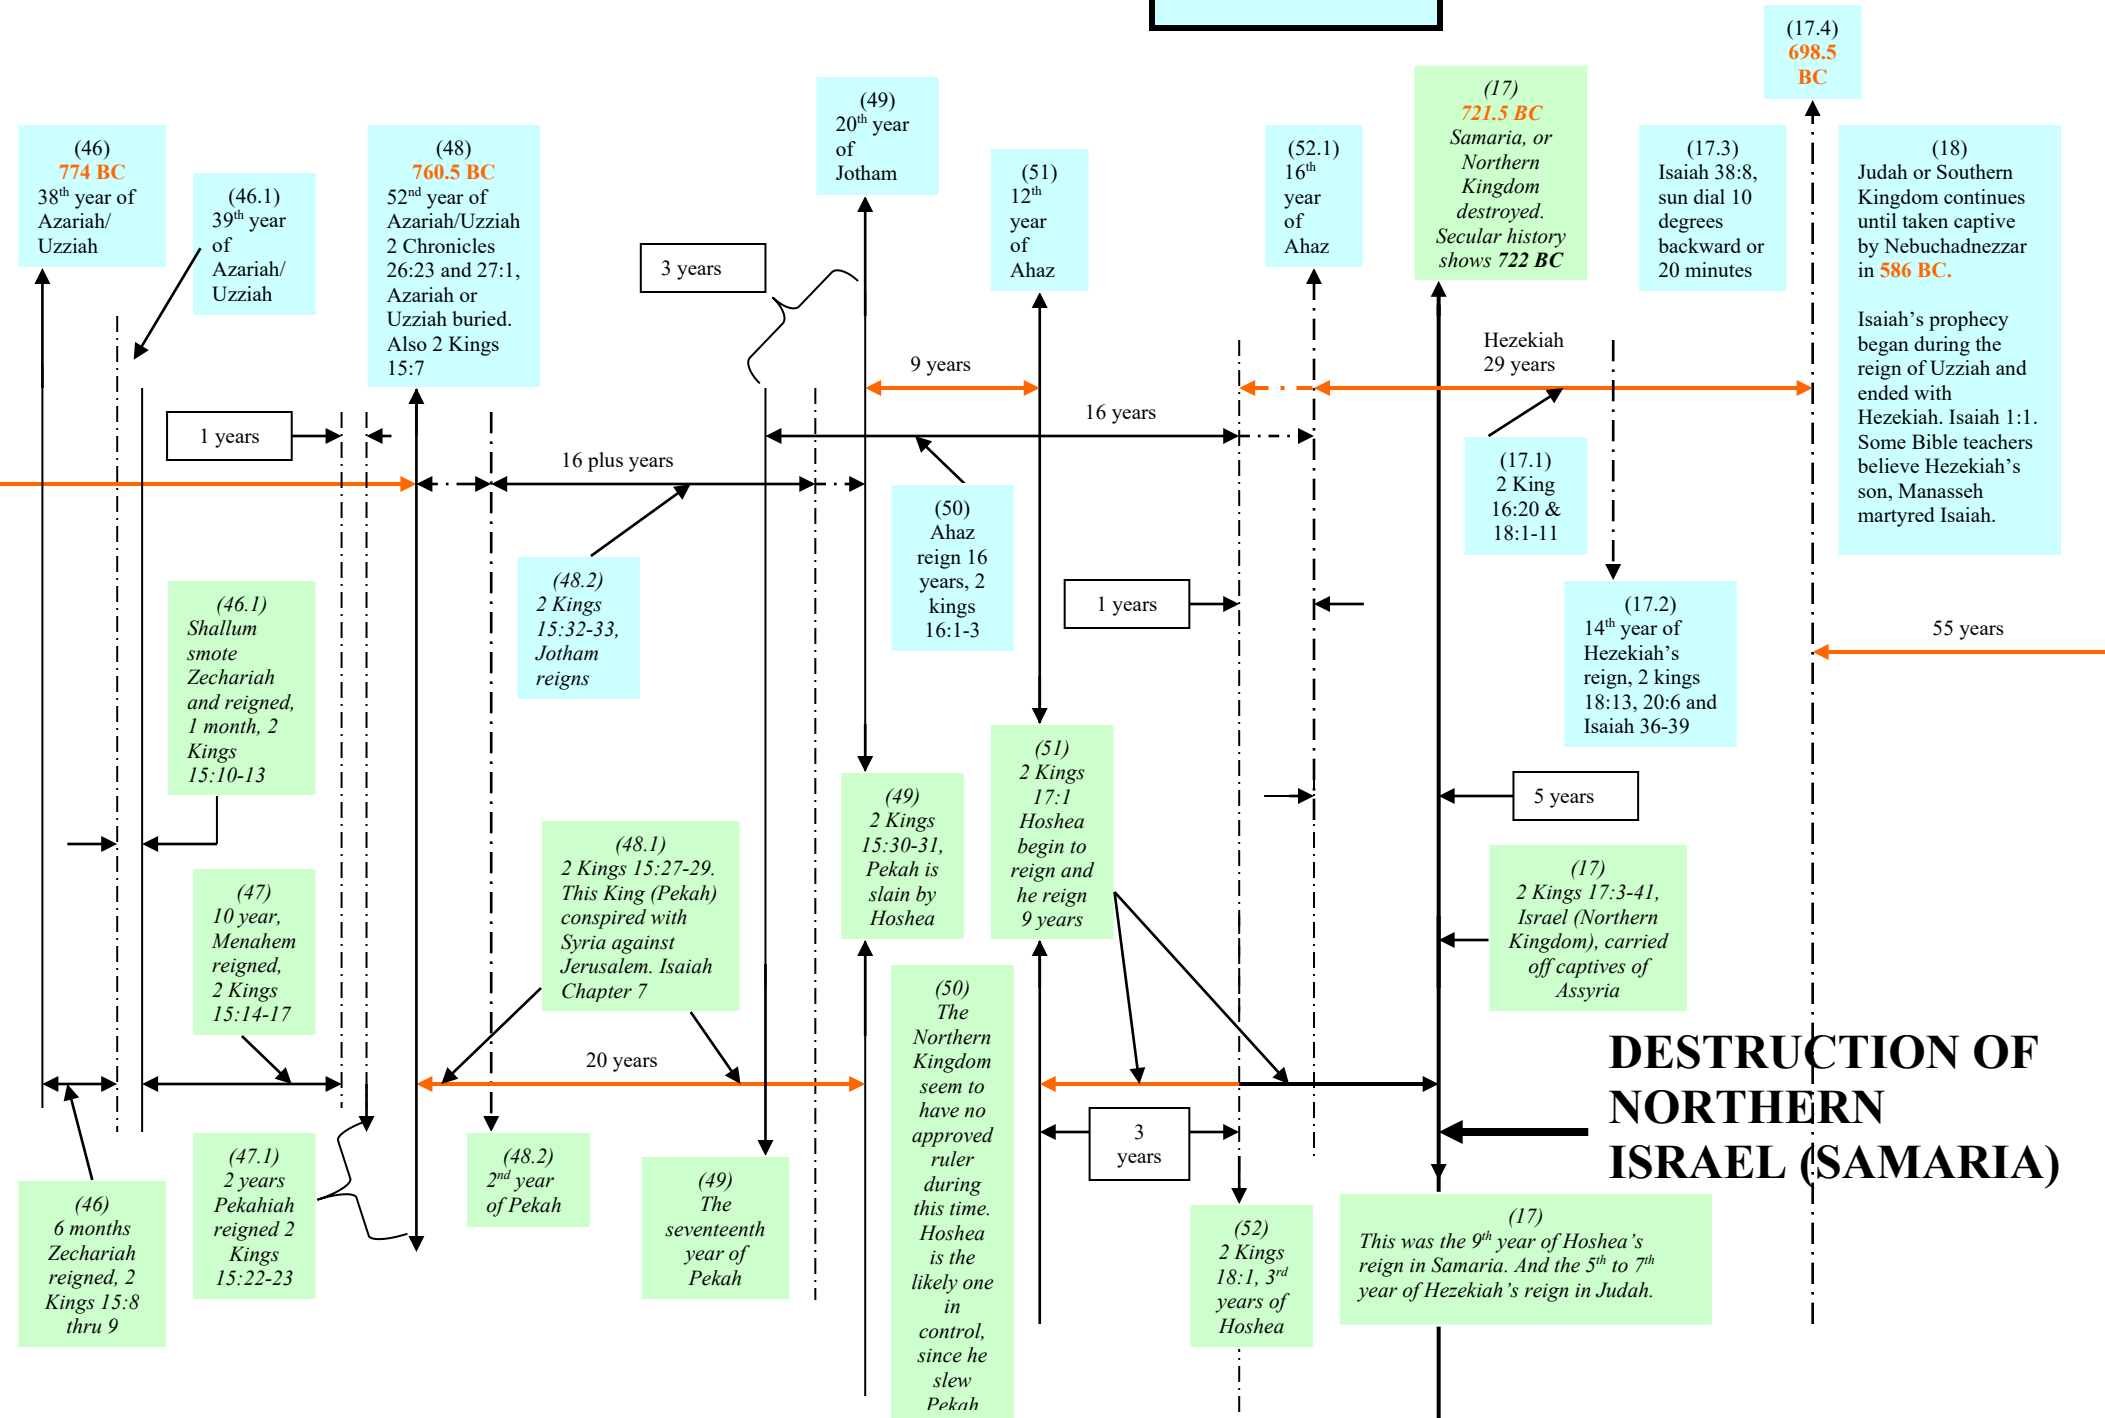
(46)
774 BC
38$^{th}$ year of Azariah/ Uzziah

(46.1)
39$^{th}$ year of Azariah/ Uzziah

(48)
760.5 BC
52$^{nd}$ year of Azariah/Uzziah 2 Chronicles 26:23 and 27:1, Azariah or Uzziah buried. Also 2 Kings 15:7

(49)
20$^{th}$ year of Jotham

3 years

(51)
12$^{th}$ year of Ahaz

(52.1)
16$^{th}$ year of Ahaz

(17)
721.5 BC
Samaria, or Northern Kingdom destroyed. Secular history shows 722 BC

(17.4)
698.5 BC

(17.3)
Isaiah 38:8, sun dial 10 degrees backward or 20 minutes

(18)
Judah or Southern Kingdom continues until taken captive by Nebuchadnezzar in 586 BC.

Isaiah's prophecy began during the reign of Uzziah and ended with Hezekiah. Isaiah 1:1. Some Bible teachers believe Hezekiah's son, Manasseh martyred Isaiah.

Hezekiah
29 years

9 years

16 years

1 years

16 plus years

(17.1)
2 King 16:20 & 18:1-11

(50)
Ahaz reign 16 years, 2 kings 16:1-3

(48.2)
2 Kings 15:32-33, Jotham reigns

1 years

(17.2)
14$^{th}$ year of Hezekiah's reign, 2 kings 18:13, 20:6 and Isaiah 36-39

55 years

(46.1)
Shallum smote Zechariah and reigned, 1 month, 2 Kings 15:10-13

(49)
2 Kings 15:30-31, Pekah is slain by Hoshea

(51)
2 Kings 17:1 Hoshea begin to reign and he reign 9 years

5 years

(48.1)
2 Kings 15:27-29. This King (Pekah) conspired with Syria against Jerusalem. Isaiah Chapter 7

(47)
10 year, Menahem reigned, 2 Kings 15:14-17

(17)
2 Kings 17:3-41, Israel (Northern Kingdom), carried off captives of Assyria

20 years

DESTRUCTION OF NORTHERN ISRAEL (SAMARIA)

3 years

(50)
The Northern Kingdom seem to have no approved ruler during this time. Hoshea is the likely one in control, since he slew Pekah

(46)
6 months Zechariah reigned, 2 Kings 15:8 thru 9

(47.1)
2 years Pekahiah reigned 2 Kings 15:22-23

(48.2)
2$^{nd}$ year of Pekah

(49)
The seventeenth year of Pekah

(52)
2 Kings 18:1, 3$^{rd}$ years of Hoshea

(17)
This was the 9$^{th}$ year of Hoshea's reign in Samaria. And the 5$^{th}$ to 7$^{th}$ year of Hezekiah's reign in Judah.